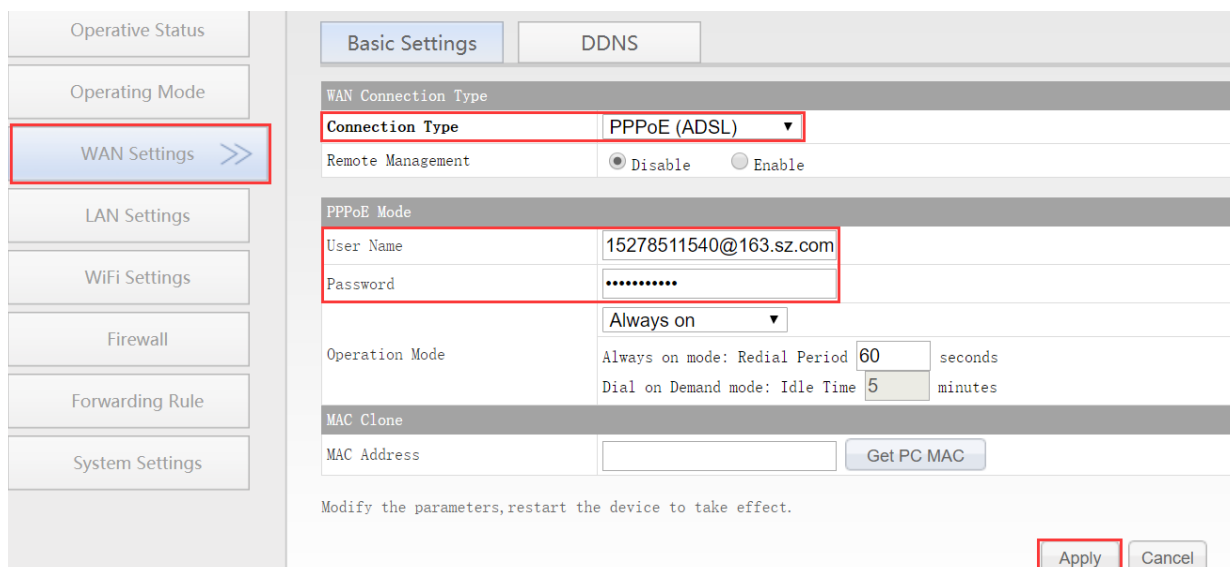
Operative Status

Operating Mode

WAN Settings >>

LAN Settings

WiFi Settings

Firewall

Forwarding Rule

System Settings

Basic Settings DDNS

WAN Connection Type

| Connection Type | PPPoE (ADSL) |
|---|---|
| Remote Management | Disable Enable |

PPPoE Mode

| User Name | 15278511540@163.sz.com |
|---|---|
| Password | ••••••••••• |
| Operation Mode | Always on<br>Always on mode: Redial Period 60 seconds<br>Dial on Demand mode: Idle Time 5 minutes |

MAC Clone

| MAC Address | Get PC MAC |
|---|---|

Modify the parameters,restart the device to take effect.

Apply Cancel